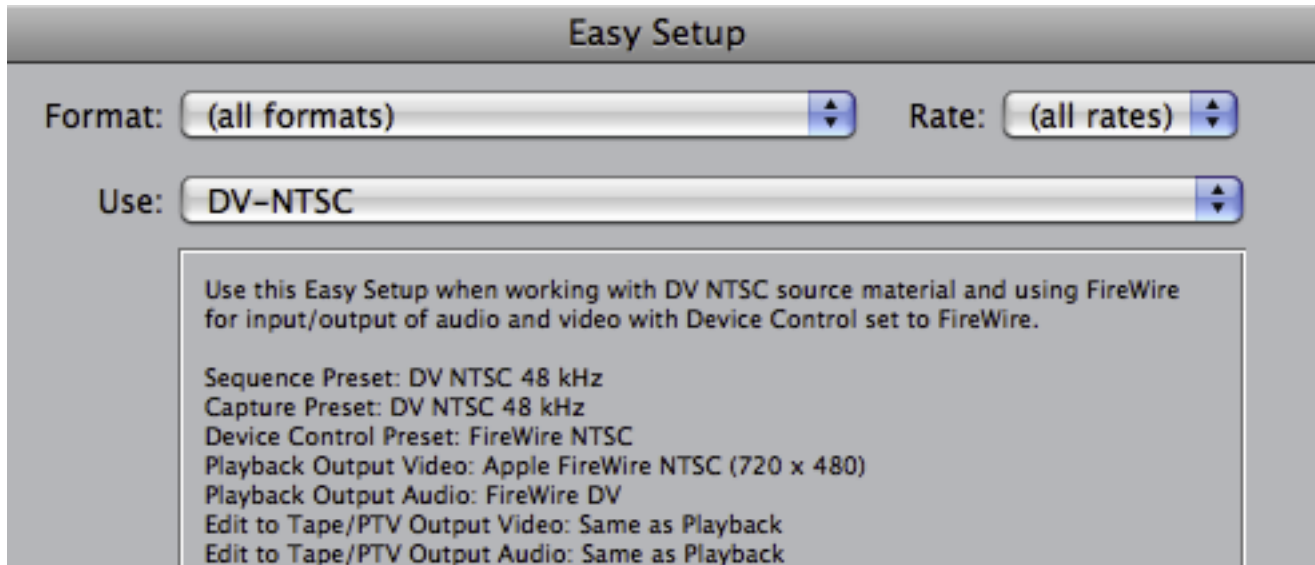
Easy Setup

Format: (all formats)

Rate: (all rates)

Use: DV-NTSC

Use this Easy Setup when working with DV NTSC source material and using FireWire for input/output of audio and video with Device Control set to FireWire.

Sequence Preset: DV NTSC 48 kHz
Capture Preset: DV NTSC 48 kHz
Device Control Preset: FireWire NTSC
Playback Output Video: Apple FireWire NTSC (720 x 480)
Playback Output Audio: FireWire DV
Edit to Tape/PTV Output Video: Same as Playback
Edit to Tape/PTV Output Audio: Same as Playback